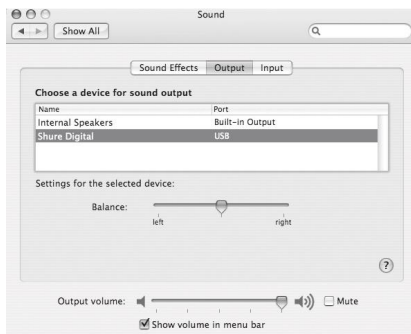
Sound

Show All

Sound Effects | Output | Input

Choose a device for sound output

| Name | Port |
|---|---|
| Internal Speakers | Built-in Output |
| Shure Digital | USB |

Settings for the selected device:

Balance:

left

right

?

Output volume:

Mute

Show volume in menu bar